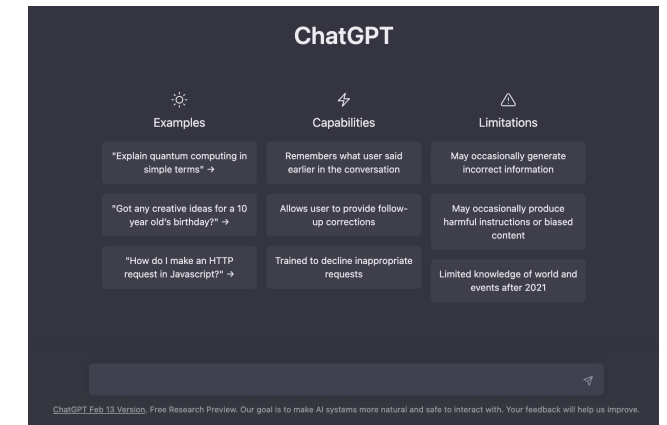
ChatGPT

Examples

"Explain quantum computing in simple terms" →

"Got any creative ideas for a 10 year old's birthday?" →

"How do I make an HTTP request in Javascript?" →

Capabilities

Remembers what user said earlier in the conversation

Allows user to provide follow-up corrections

Trained to decline inappropriate requests

Limitations

May occasionally generate incorrect information

May occasionally produce harmful instructions or biased content

Limited knowledge of world and events after 2021

ChatGPT Feb 13 Version. Free Research Preview. Our goal is to make AI systems more natural and safe to interact with. Your feedback will help us improve.